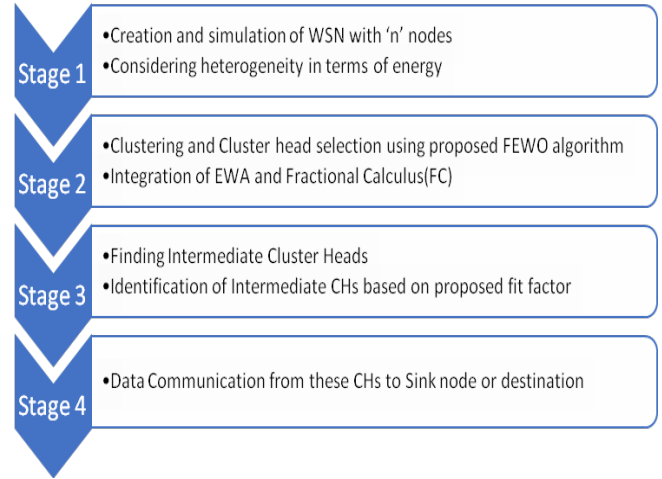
Stage 1

•Creation and simulation of WSN with ‘n’ nodes
•Considering heterogeneity in terms of energy

Stage 2

•Clustering and Cluster head selection using proposed FEWO algorithm
•Integration of EWA and Fractional Calculus(FC)

Stage 3

•Finding Intermediate Cluster Heads
•Identification of Intermediate CHs based on proposed fit factor

Stage 4

•Data Communication from these CHs to Sink node or destination